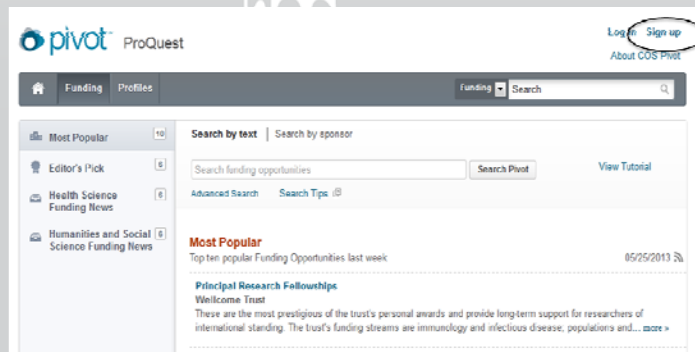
pivot™ ProQuest

Log in Sign up
About COS Pivot

Funding Profiles
Funding Search

Most Popular 10
Editor's Pick 6
Health Science Funding News 6
Humanities and Social Science Funding News 6

Search by text | Search by sponsor

Search funding opportunities
Search Pivot
View Tutorial
Advanced Search Search Tips

Most Popular
Top ten popular Funding Opportunities last week
05/25/2013

Principal Research Fellowships
Wellcome Trust
These are the most prestigious of the trust's personal awards and provide long-term support for researchers of international standing. The trust's funding streams are immunology and infectious disease, populations and... more »